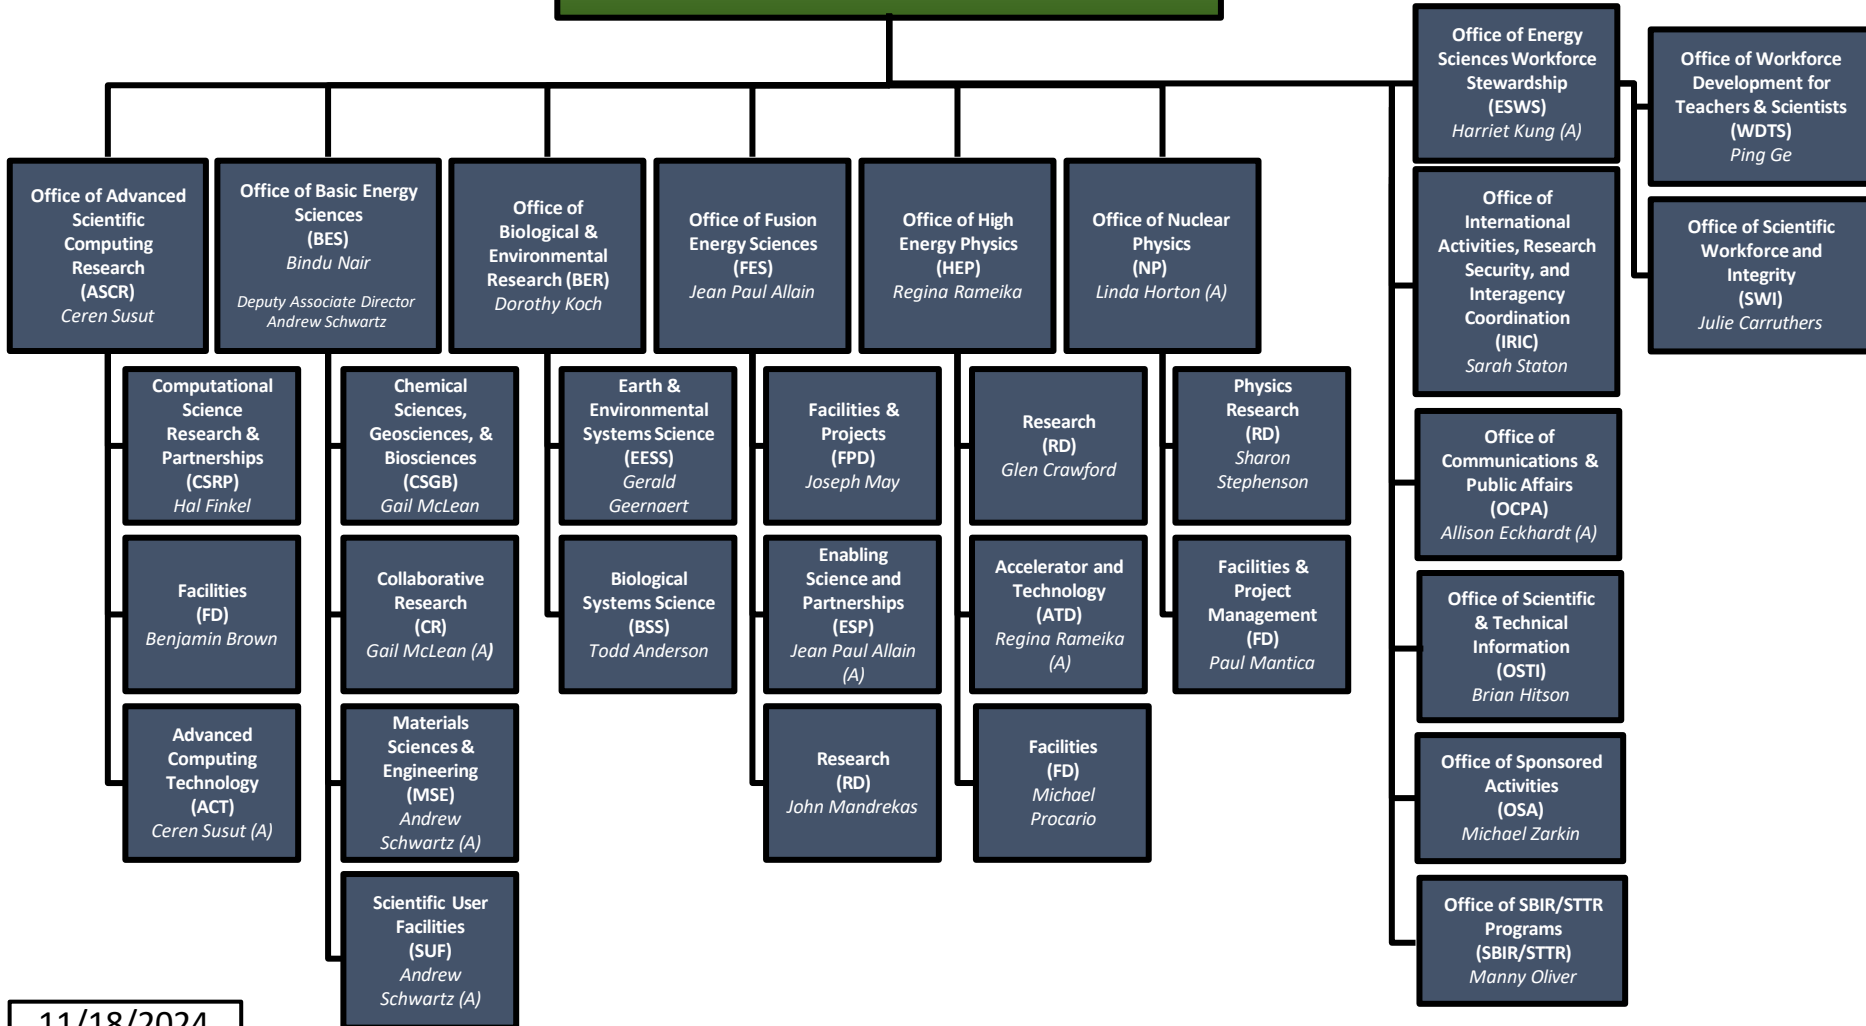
Office of Advanced Scientific Computing Research (ASCR)
Ceren Susut

Computational Science Research & Partnerships (CSRP)
Hal Finkel

Facilities (FD)
Benjamin Brown

Advanced Computing Technology (ACT)
Ceren Susut (A)

Office of Basic Energy Sciences (BES)
Bindu Nair
Deputy Associate Director
Andrew Schwartz

Chemical Sciences, Geosciences, & Biosciences (CSGB)
Gail McLean

Collaborative Research (CR)
Gail McLean (A)

Materials Sciences & Engineering (MSE)
Andrew Schwartz (A)

Scientific User Facilities (SUF)
Andrew Schwartz (A)

Office of Biological & Environmental Research (BER)
Dorothy Koch

Earth & Environmental Systems Science (EESS)
Gerald Geernaert

Biological Systems Science (BSS)
Todd Anderson

Office of Fusion Energy Sciences (FES)
Jean Paul Allain

Facilities & Projects (FPD)
Joseph May

Enabling Science and Partnerships (ESP)
Jean Paul Allain (A)

Research (RD)
John Mandrekas

Office of High Energy Physics (HEP)
Regina Rameika

Research (RD)
Glen Crawford

Accelerator and Technology (ATD)
Regina Rameika (A)

Facilities (FD)
Michael Procario

Office of Nuclear Physics (NP)
Linda Horton (A)

Physics Research (RD)
Sharon Stephenson

Facilities & Project Management (FD)
Paul Mantica

Office of Energy Sciences Workforce Stewardship (ESWS)
Harriet Kung (A)

Office of Workforce Development for Teachers & Scientists (WDTS)
Ping Ge

Office of Scientific Workforce and Integrity (SWI)
Julie Carruthers

Office of International Activities, Research Security, and Interagency Coordination (IRIC)
Sarah Staton

Office of Communications & Public Affairs (OCPA)
Allison Eckhardt (A)

Office of Scientific & Technical Information (OSTI)
Brian Hitson

Office of Sponsored Activities (OSA)
Michael Zarkin

Office of SBIR/STTR Programs (SBIR/STTR)
Manny Oliver

11/18/2024